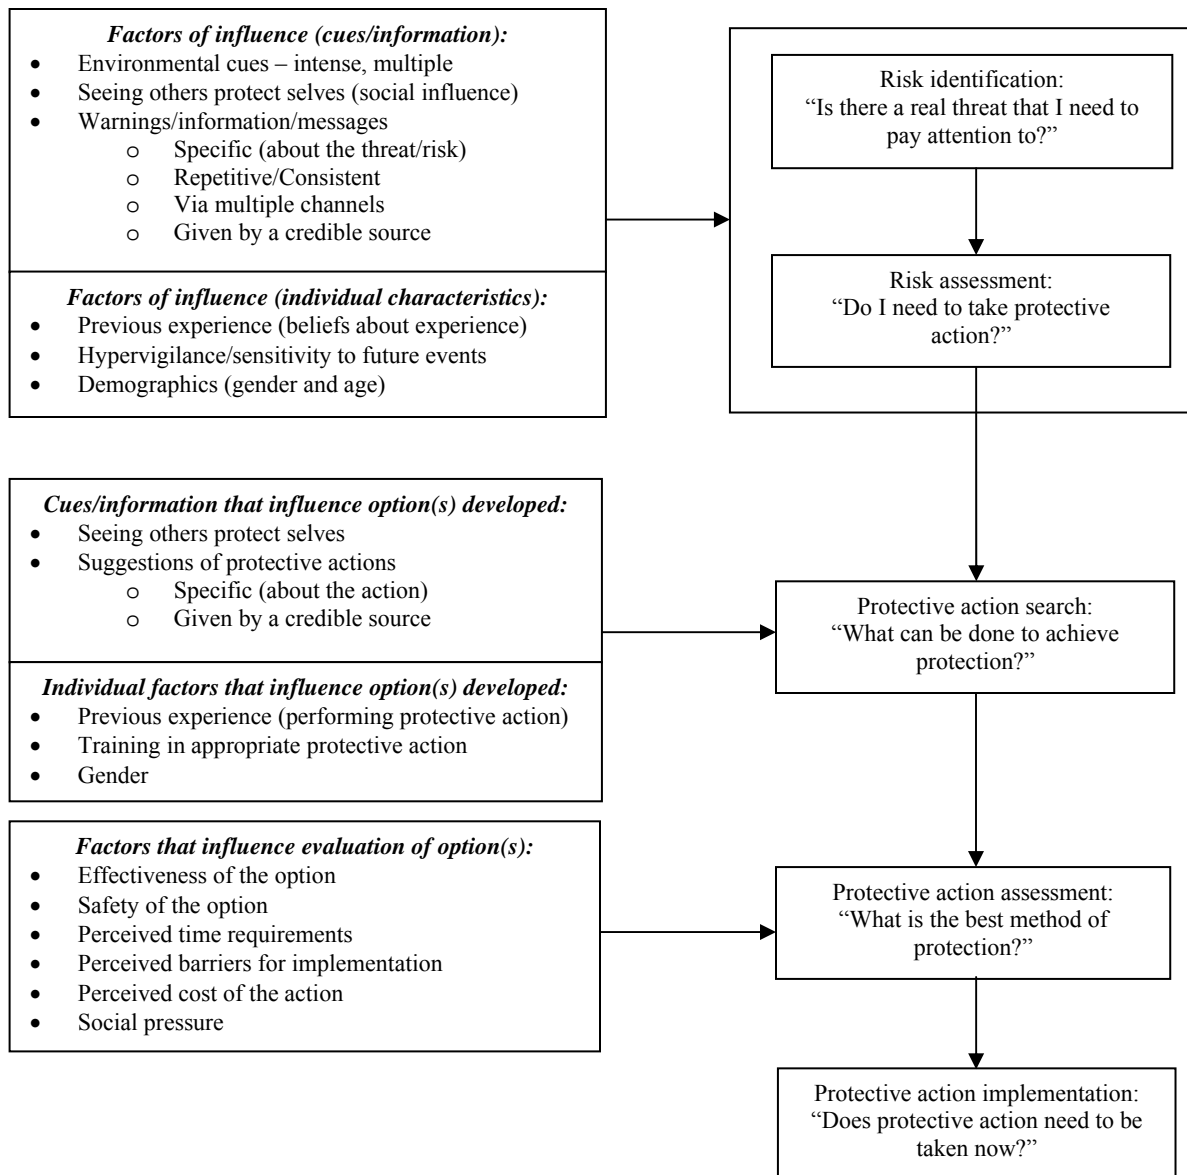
*Factors of influence (cues/information):*
- Environmental cues – intense, multiple
- Seeing others protect selves (social influence)
- Warnings/information/messages
  - o Specific (about the threat/risk)
  - o Repetitive/Consistent
  - o Via multiple channels
  - o Given by a credible source

*Factors of influence (individual characteristics):*
- Previous experience (beliefs about experience)
- Hypervigilance/sensitivity to future events
- Demographics (gender and age)

Risk identification: "Is there a real threat that I need to pay attention to?"

Risk assessment: "Do I need to take protective action?"

*Cues/information that influence option(s) developed:*
- Seeing others protect selves
- Suggestions of protective actions
  - o Specific (about the action)
  - o Given by a credible source

*Individual factors that influence option(s) developed:*
- Previous experience (performing protective action)
- Training in appropriate protective action
- Gender

Protective action search: "What can be done to achieve protection?"

*Factors that influence evaluation of option(s):*
- Effectiveness of the option
- Safety of the option
- Perceived time requirements
- Perceived barriers for implementation
- Perceived cost of the action
- Social pressure

Protective action assessment: "What is the best method of protection?"

Protective action implementation: "Does protective action need to be taken now?"